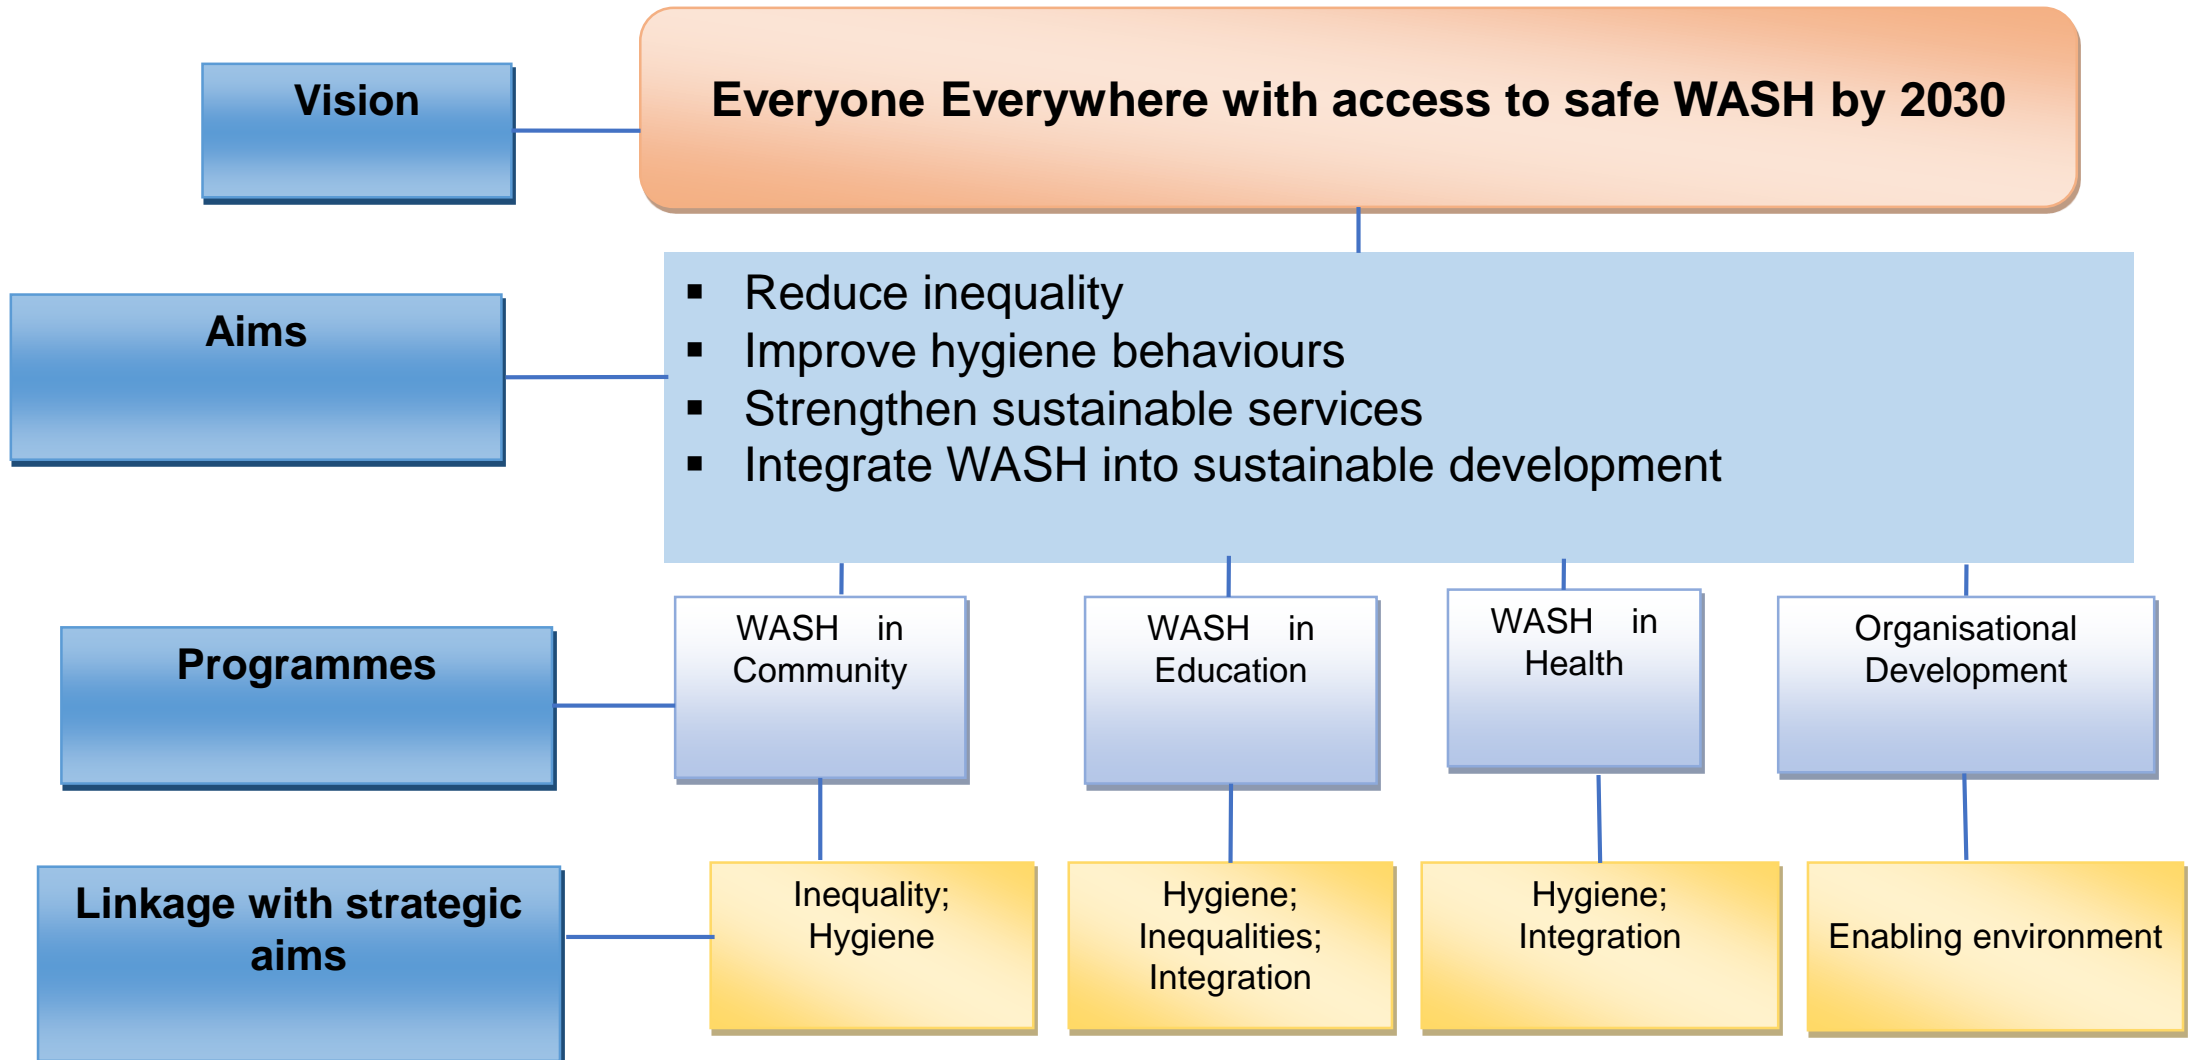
Vision

Everyone Everywhere with access to safe WASH by 2030

Aims

- Reduce inequality
- Improve hygiene behaviours
- Strengthen sustainable services
- Integrate WASH into sustainable development

Programmes

WASH in Community

WASH in Education

WASH in Health

Organisational Development

Linkage with strategic aims

Inequality; Hygiene

Hygiene; Inequalities; Integration

Hygiene; Integration

Enabling environment